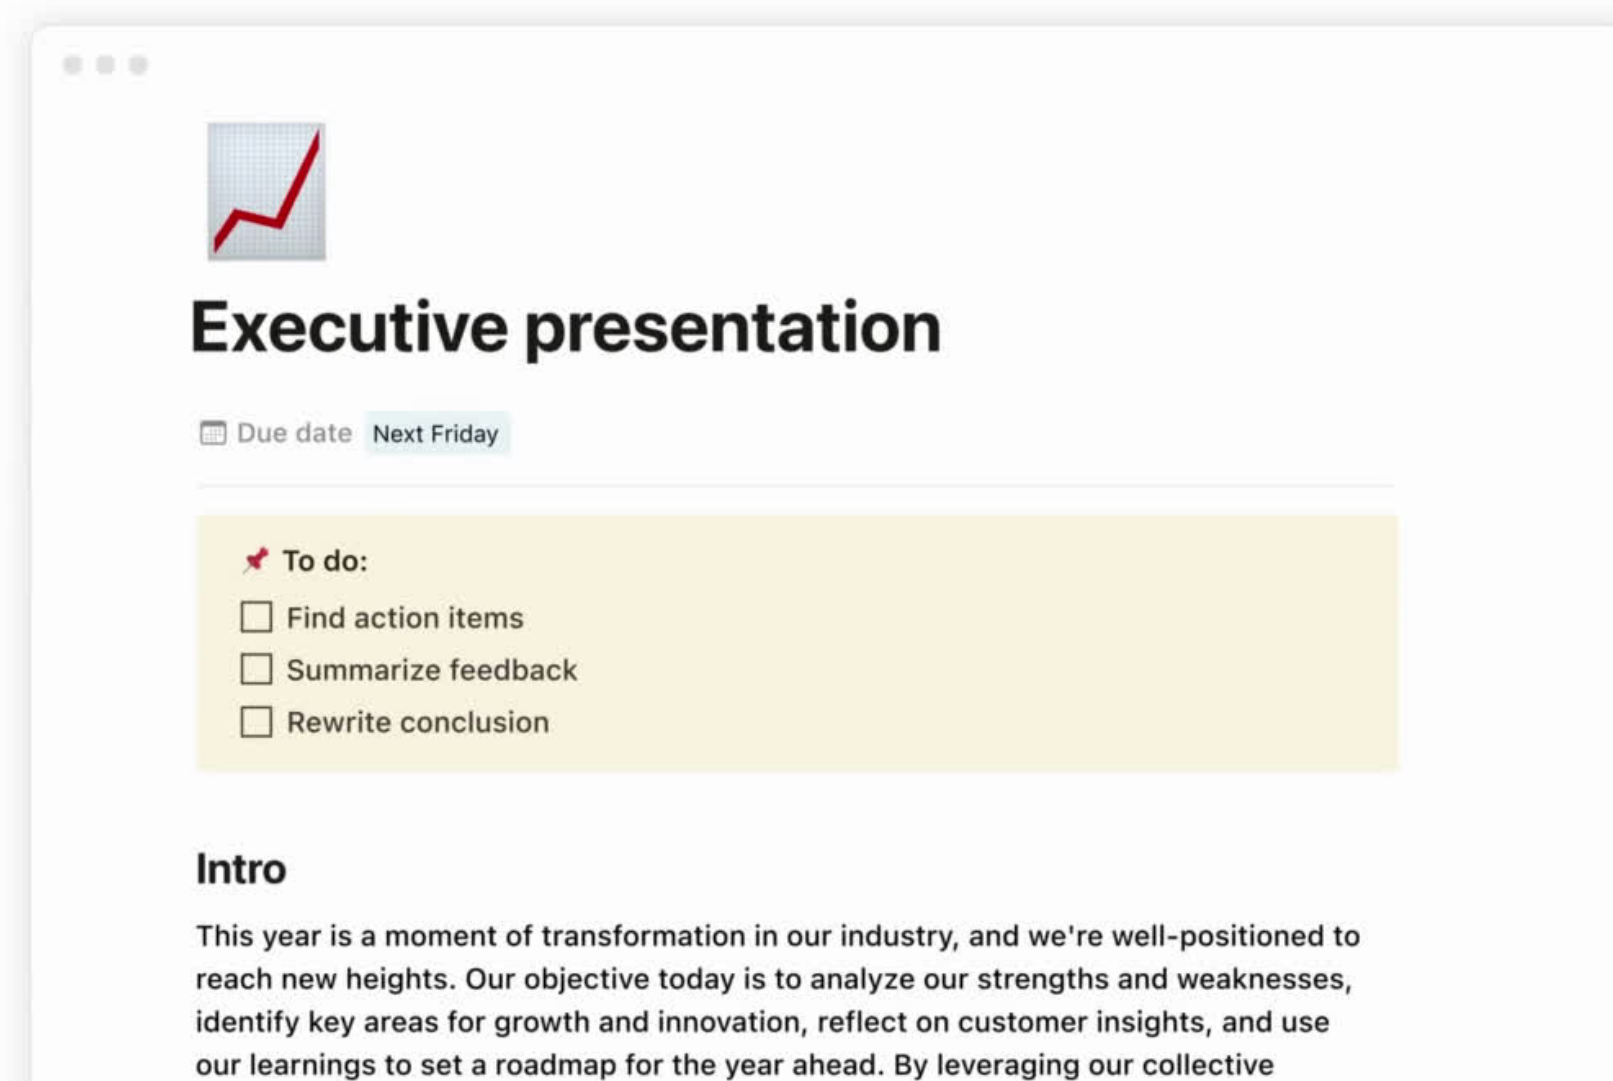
Executive presentation

Due date Next Friday

To do:

Find action items

Summarize feedback

Rewrite conclusion

Intro

This year is a moment of transformation in our industry, and we're well-positioned to reach new heights. Our objective today is to analyze our strengths and weaknesses, identify key areas for growth and innovation, reflect on customer insights, and use our learnings to set a roadmap for the year ahead. By leveraging our collective